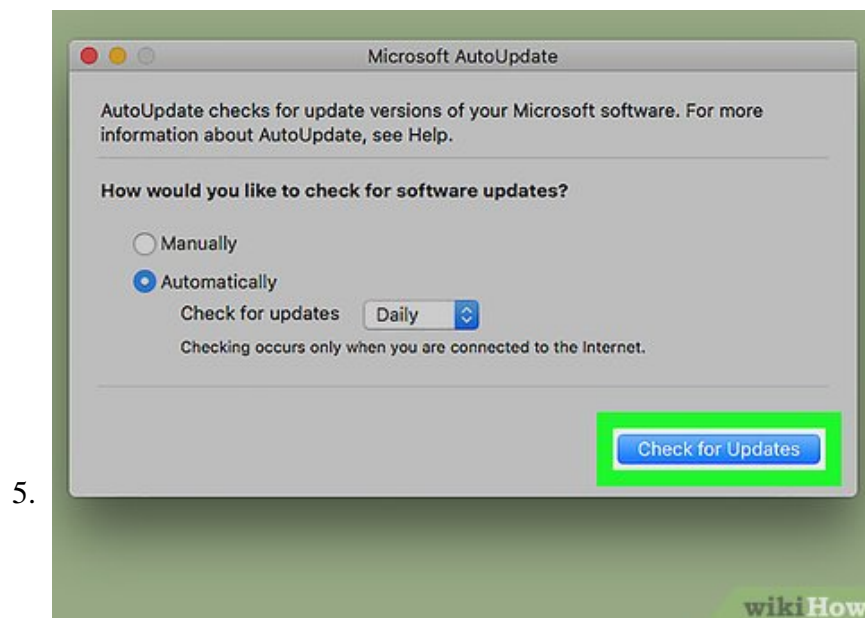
5.

Microsoft AutoUpdate

AutoUpdate checks for update versions of your Microsoft software. For more information about AutoUpdate, see Help.

How would you like to check for software updates?

Manually

Automatically

Check for updates Daily

Checking occurs only when you are connected to the Internet.

Check for Updates

wikiHow